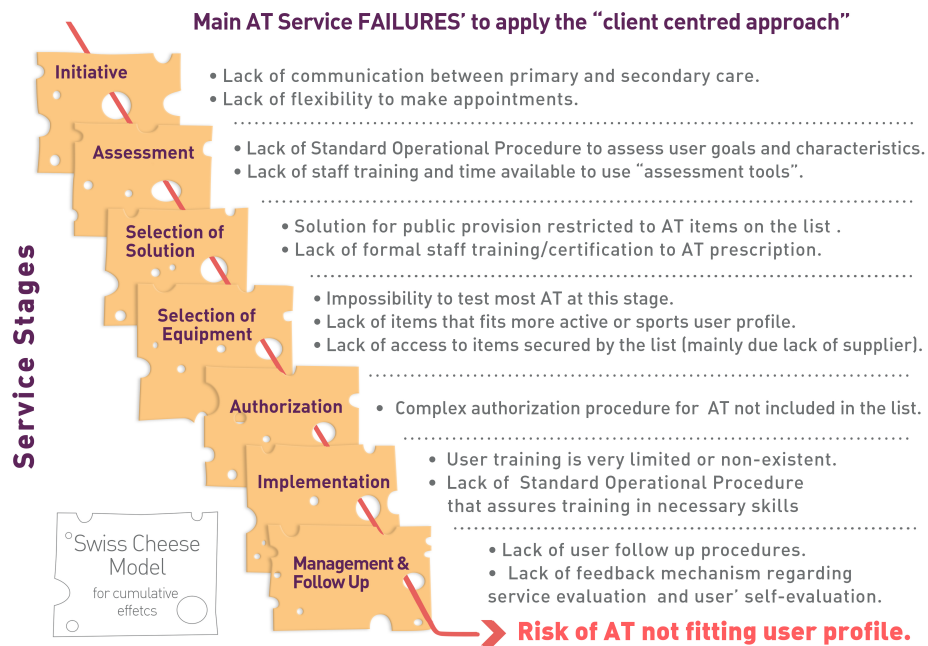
Main AT Service FAILURES' to apply the "client centred approach"

Service Stages

Initiative
• Lack of communication between primary and secondary care.
• Lack of flexibility to make appointments.

Assessment
• Lack of Standard Operational Procedure to assess user goals and characteristics.
• Lack of staff training and time available to use "assessment tools".

Selection of Solution
• Solution for public provision restricted to AT items on the list .
• Lack of formal staff training/certification to AT prescription.

Selection of Equipment
• Impossibility to test most AT at this stage.
• Lack of items that fits more active or sports user profile.
• Lack of access to items secured by the list (mainly due lack of supplier).

Authorization
• Complex authorization procedure for AT not included in the list.

Implementation
• User training is very limited or non-existent.
• Lack of Standard Operational Procedure that assures training in necessary skills

Management & Follow Up
• Lack of user follow up procedures.
• Lack of feedback mechanism regarding service evaluation and user' self-evaluation.

Swiss Cheese Model
for cumulative effetcs

Risk of AT not fitting user profile.